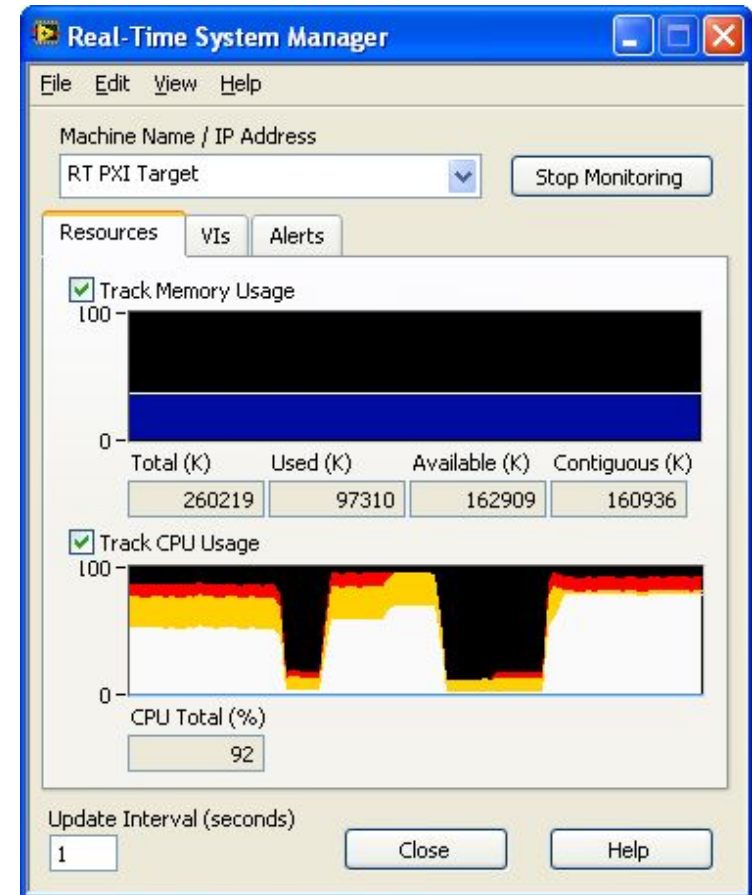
Real-Time System Manager

File Edit View Help

Machine Name / IP Address

RT PXI Target

Stop Monitoring

Resources VIs Alerts

Track Memory Usage

100

0

| Total (K) | Used (K) | Available (K) | Contiguous (K) |
|---|---|---|---|
| 260219 | 97310 | 162909 | 160936 |

Track CPU Usage

100

0

CPU Total (%)

92

Update Interval (seconds)

1

Close

Help